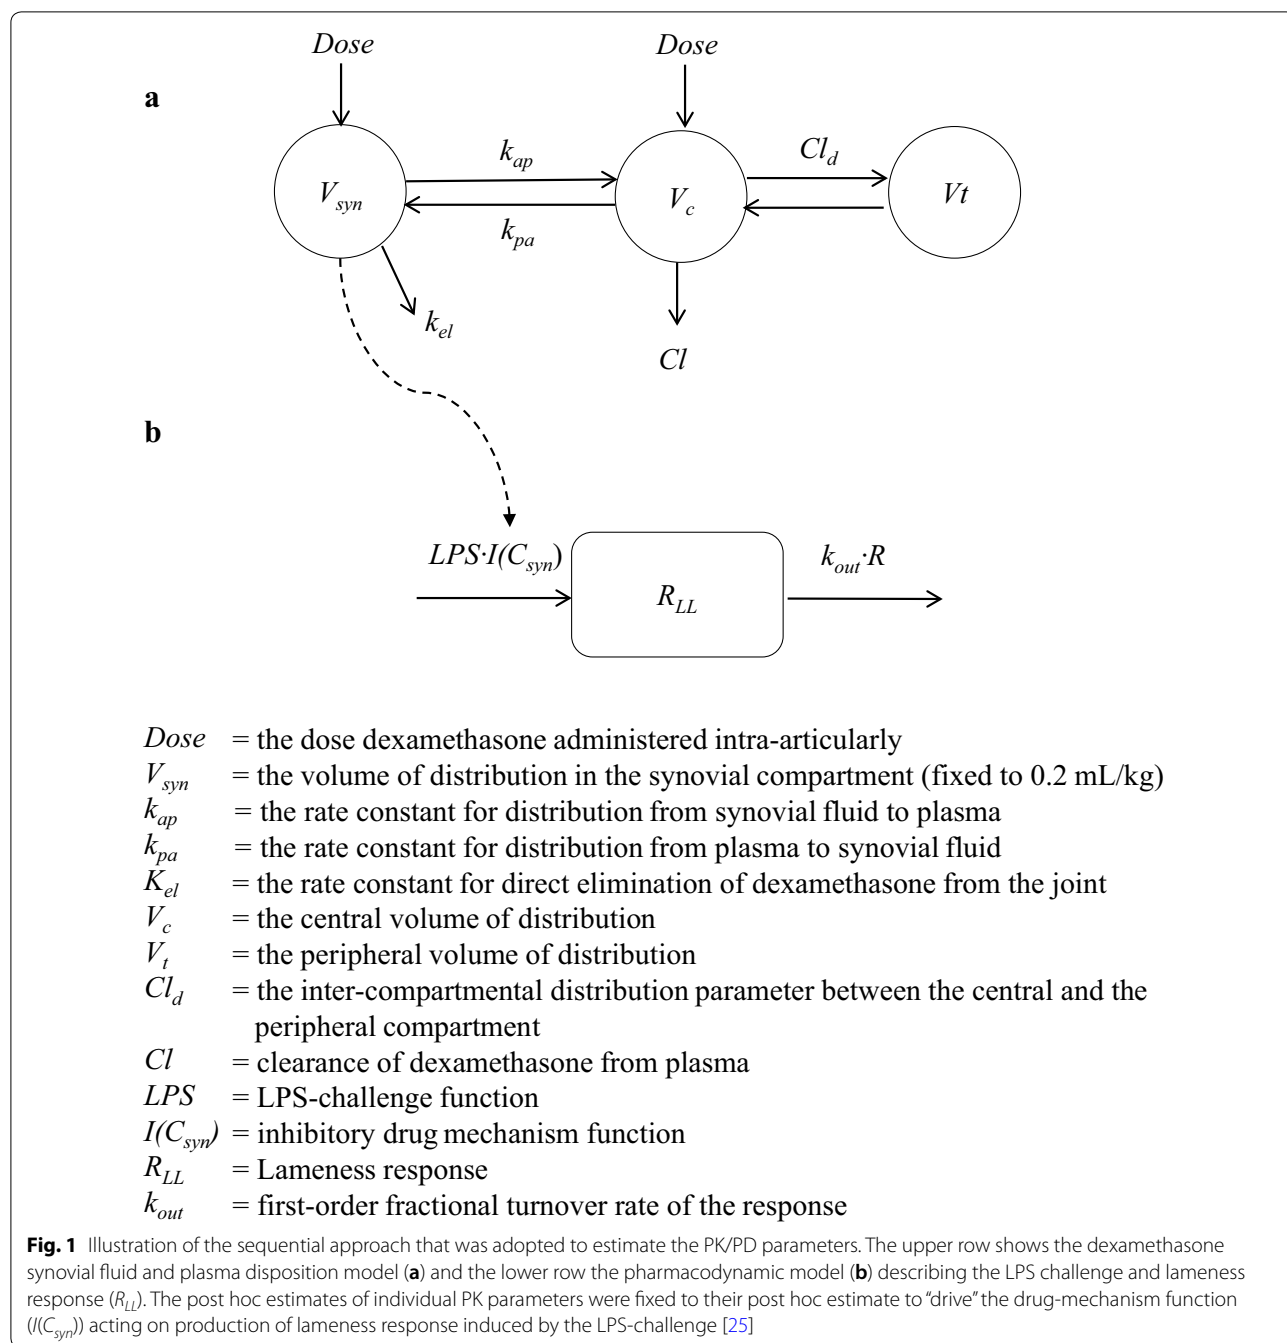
a

$Dose$

$Dose$

$k_{ap}$

$Cl_d$

$V_{syn}$

$V_c$

$Vt$

$k_{pa}$

$k_{el}$

$Cl$

b

$LPS \cdot I(C_{syn})$

$k_{out} \cdot R$

$R_{LL}$

$Dose$ = the dose dexamethasone administered intra-articularly
$V_{syn}$ = the volume of distribution in the synovial compartment (fixed to 0.2 mL/kg)
$k_{ap}$ = the rate constant for distribution from synovial fluid to plasma
$k_{pa}$ = the rate constant for distribution from plasma to synovial fluid
$K_{el}$ = the rate constant for direct elimination of dexamethasone from the joint
$V_c$ = the central volume of distribution
$V_t$ = the peripheral volume of distribution
$Cl_d$ = the inter-compartmental distribution parameter between the central and the peripheral compartment
$Cl$ = clearance of dexamethasone from plasma
$LPS$ = LPS-challenge function
$I(C_{syn})$ = inhibitory drug mechanism function
$R_{LL}$ = Lameness response
$k_{out}$ = first-order fractional turnover rate of the response

**Fig. 1** Illustration of the sequential approach that was adopted to estimate the PK/PD parameters. The upper row shows the dexamethasone synovial fluid and plasma disposition model (**a**) and the lower row the pharmacodynamic model (**b**) describing the LPS challenge and lameness response ($R_{LL}$). The post hoc estimates of individual PK parameters were fixed to their post hoc estimate to "drive" the drug-mechanism function ($I(C_{syn})$) acting on production of lameness response induced by the LPS-challenge [25]